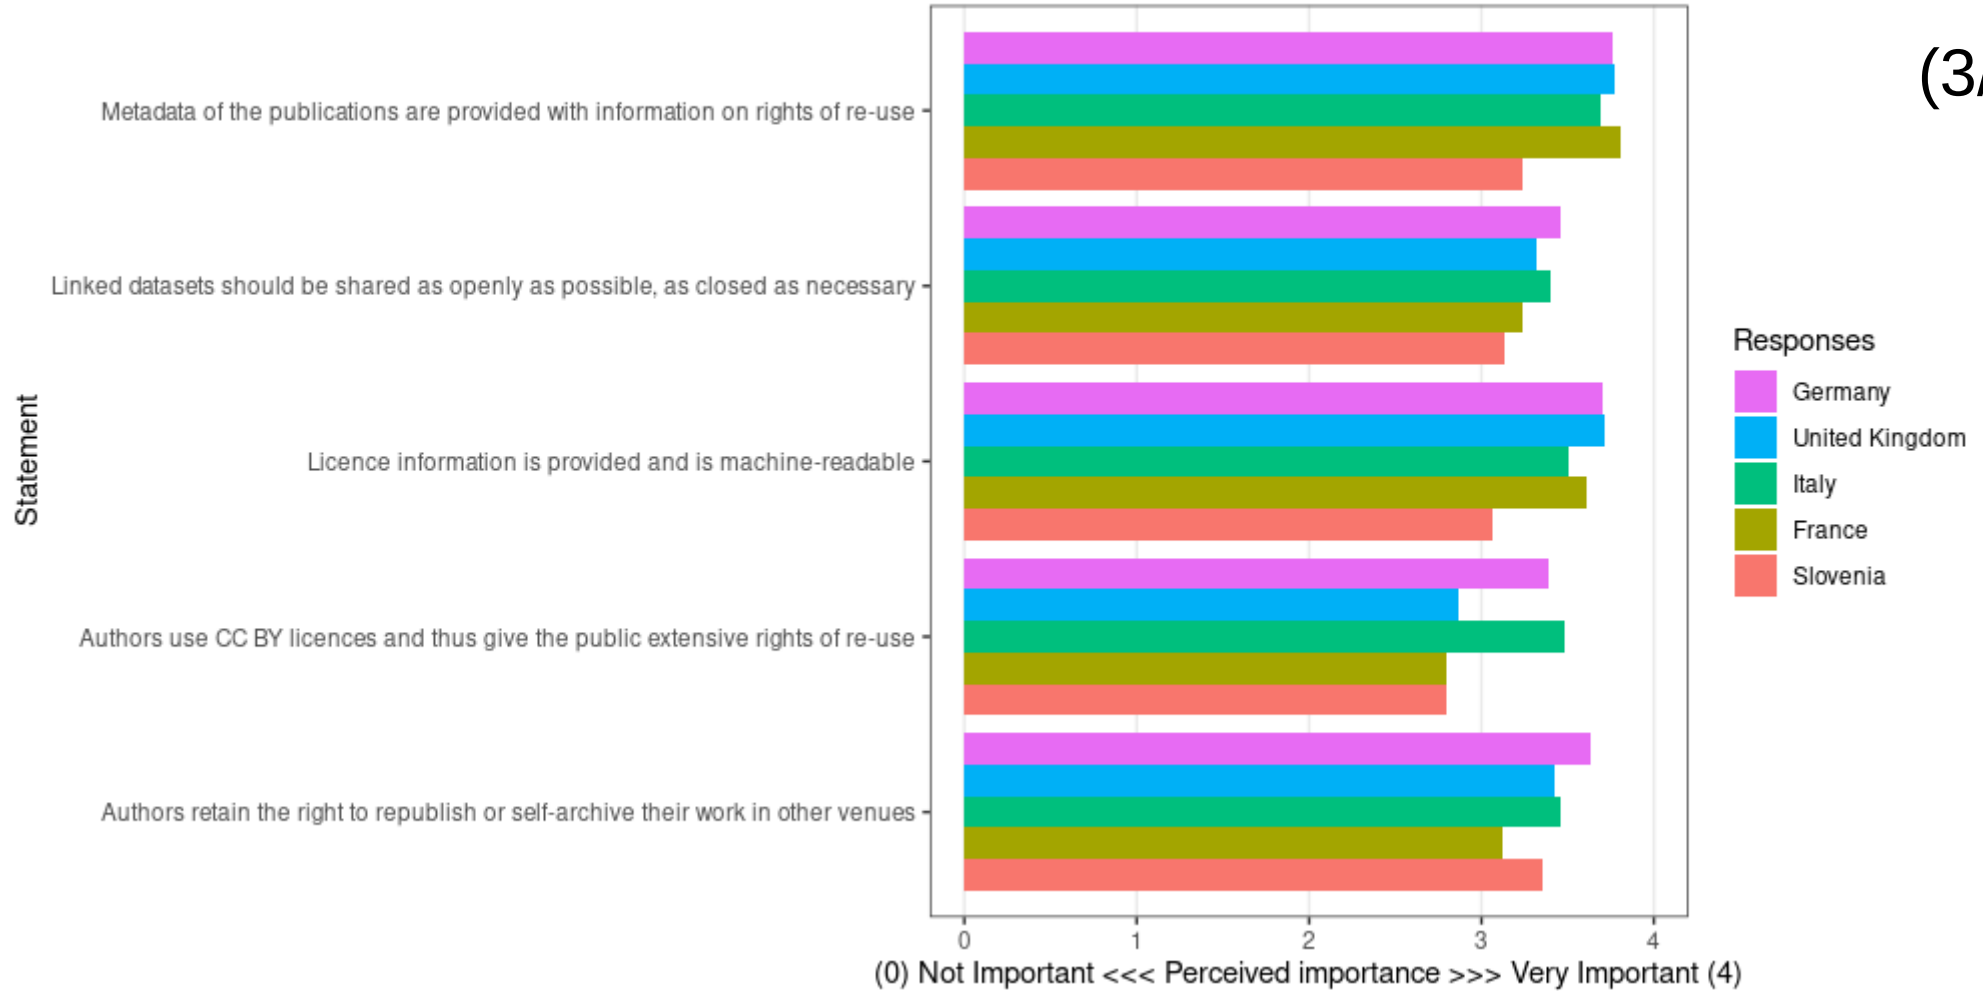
(3/

Statement

Metadata of the publications are provided with information on rights of re-use

Linked datasets should be shared as openly as possible, as closed as necessary

Licence information is provided and is machine-readable

Authors use CC BY licences and thus give the public extensive rights of re-use

Authors retain the right to republish or self-archive their work in other venues

0 1 2 3 4

(0) Not Important <<< Perceived importance >>> Very Important (4)

Responses
Germany
United Kingdom
Italy
France
Slovenia